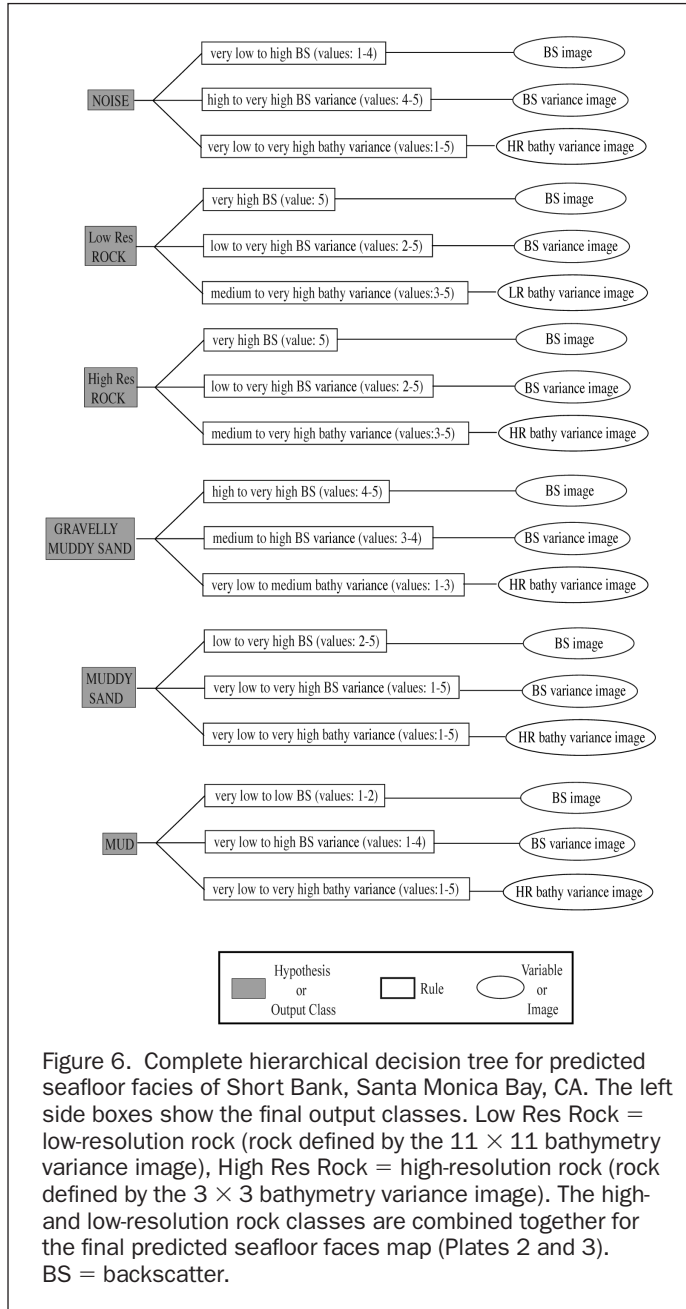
NOISE

very low to high BS (values: 1-4)
BS image

high to very high BS variance (values: 4-5)
BS variance image

very low to very high bathy variance (values:1-5)
HR bathy variance image

Low Res ROCK

very high BS (value: 5)
BS image

low to very high BS variance (values: 2-5)
BS variance image

medium to very high bathy variance (values:3-5)
LR bathy variance image

High Res ROCK

very high BS (value: 5)
BS image

low to very high BS variance (values: 2-5)
BS variance image

medium to very high bathy variance (values:3-5)
HR bathy variance image

GRAVELLY MUDDY SAND

high to very high BS (values: 4-5)
BS image

medium to high BS variance (values: 3-4)
BS variance image

very low to medium bathy variance (values: 1-3)
HR bathy variance image

MUDDY SAND

low to very high BS (values: 2-5)
BS image

very low to very high BS variance (values: 1-5)
BS variance image

very low to very high bathy variance (values:1-5)
HR bathy variance image

MUD

very low to low BS (values: 1-2)
BS image

very low to high BS variance (values: 1-4)
BS variance image

very low to very high bathy variance (values:1-5)
HR bathy variance image

Hypothesis or Output Class
Rule
Variable or Image

Figure 6. Complete hierarchical decision tree for predicted seafloor facies of Short Bank, Santa Monica Bay, CA. The left side boxes show the final output classes. Low Res Rock = low-resolution rock (rock defined by the $11 \times 11$ bathymetry variance image), High Res Rock = high-resolution rock (rock defined by the $3 \times 3$ bathymetry variance image). The high- and low-resolution rock classes are combined together for the final predicted seafloor faces map (Plates 2 and 3). BS = backscatter.